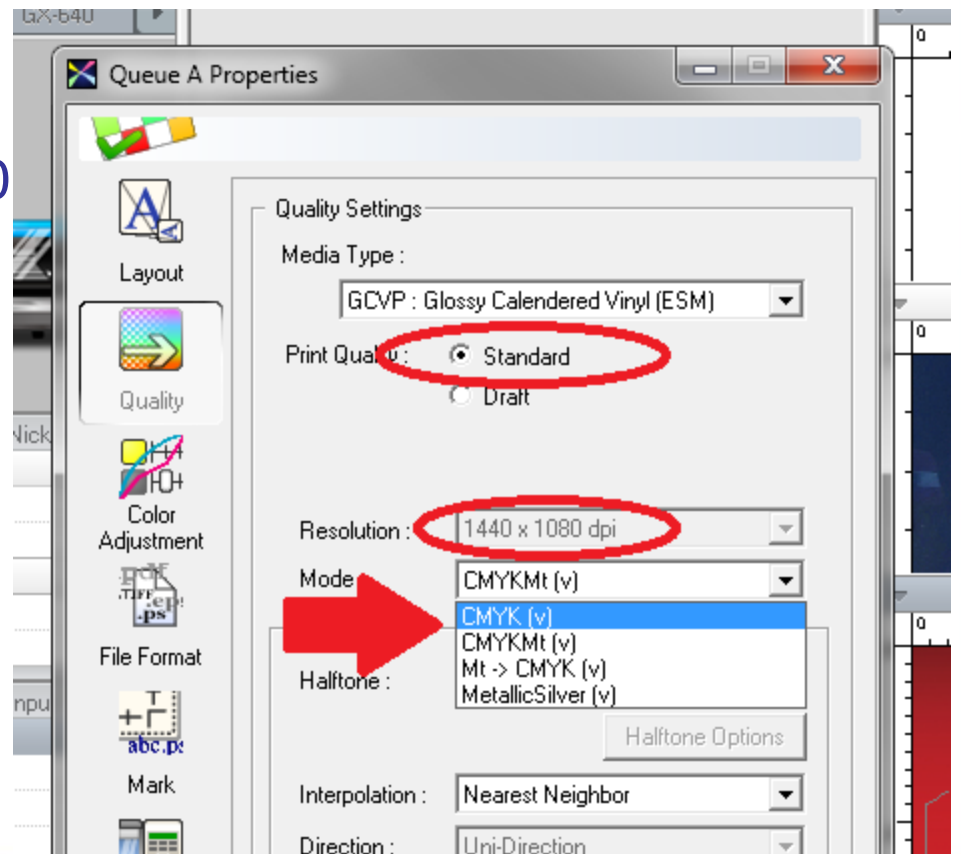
GX-640

Queue A Properties

Layout

Quality

Color Adjustment

.pdf .TIFF .eps .ps

File Format

abc.ps

Mark

Quality Settings

Media Type :

GCVP : Glossy Calendered Vinyl (ESM)

Print Quality : Standard

Draft

Resolution : 1440 x 1080 dpi

Mode : CMYKMt (v)

CMYK (v)
CMYKMt (v)
Mt -> CMYK (v)
MetallicSilver (v)

Halftone :

Halftone Options

Interpolation : Nearest Neighbor

Direction : Uni-Direction

Nick

npu

0

0

0